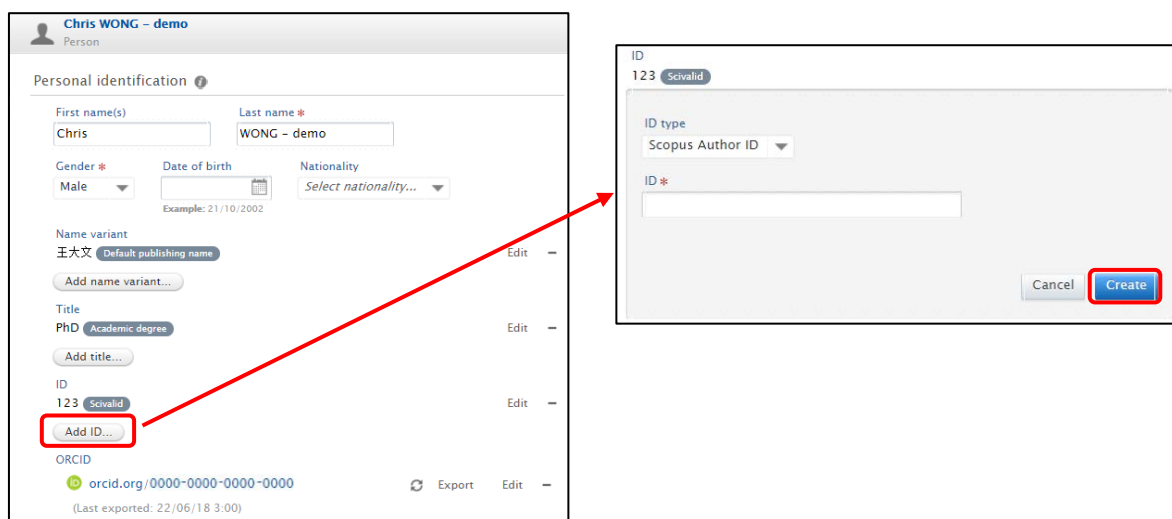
Chris WONG - demo
Person

Personal identification

First name(s)
Chris

Last name *
WONG - demo

Gender *
Male

Date of birth
Example: 21/10/2002

Nationality
Select nationality...

Name variant
王大文 Default publishing name
Edit −

Add name variant...

Title
PhD Academic degree
Edit −

Add title...

ID
123 Scivalid
Edit −

Add ID...

ORCID
orcid.org/0000-0000-0000-0000
Export Edit −
(Last exported: 22/06/18 3:00)

ID
123 Scivalid

ID type
Scopus Author ID

ID *

Cancel
Create